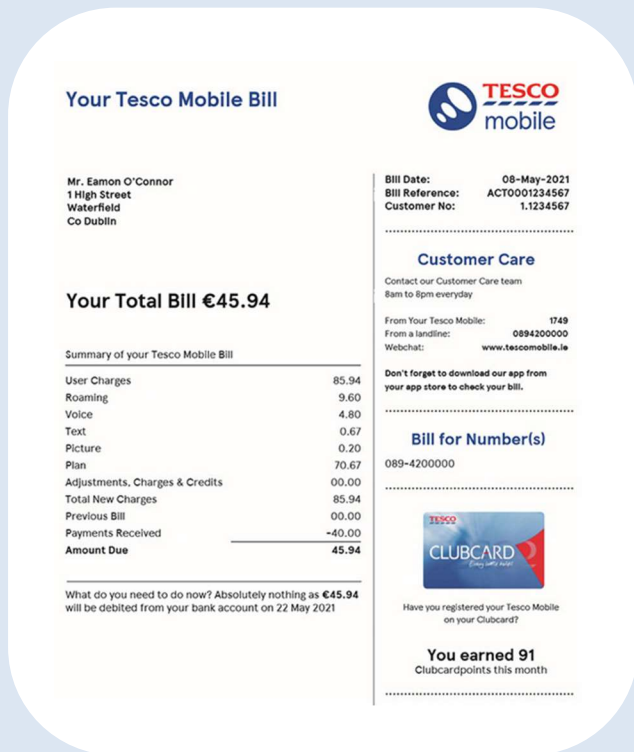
Your Tesco Mobile Bill

TESCO mobile

Mr. Eamon O'Connor
1 High Street
Waterfield
Co Dublin

Your Total Bill €45.94

Summary of your Tesco Mobile Bill

| | |
|---|---|
| User Charges | 85.94 |
| Roaming | 9.60 |
| Voice | 4.80 |
| Text | 0.67 |
| Picture | 0.20 |
| Plan | 70.67 |
| Adjustments, Charges & Credits | 00.00 |
| Total New Charges | 85.94 |
| Previous Bill | 00.00 |
| Payments Received | -40.00 |
| Amount Due | 45.94 |

What do you need to do now? Absolutely nothing as €45.94 will be debited from your bank account on 22 May 2021

Bill Date: 08-May-2021
Bill Reference: ACT0001234567
Customer No: 1.1234567

Customer Care

Contact our Customer Care team 8am to 8pm everyday

From Your Tesco Mobile: 1749
From a landline: 0894200000
Webchat: www.tescomobile.ie

Don't forget to download our app from your app store to check your bill.

Bill for Number(s)

089-4200000

TESCO
CLUBCARD
Every little helps

Have you registered your Tesco Mobile on your Clubcard?

You earned 91
Clubcardpoints this month